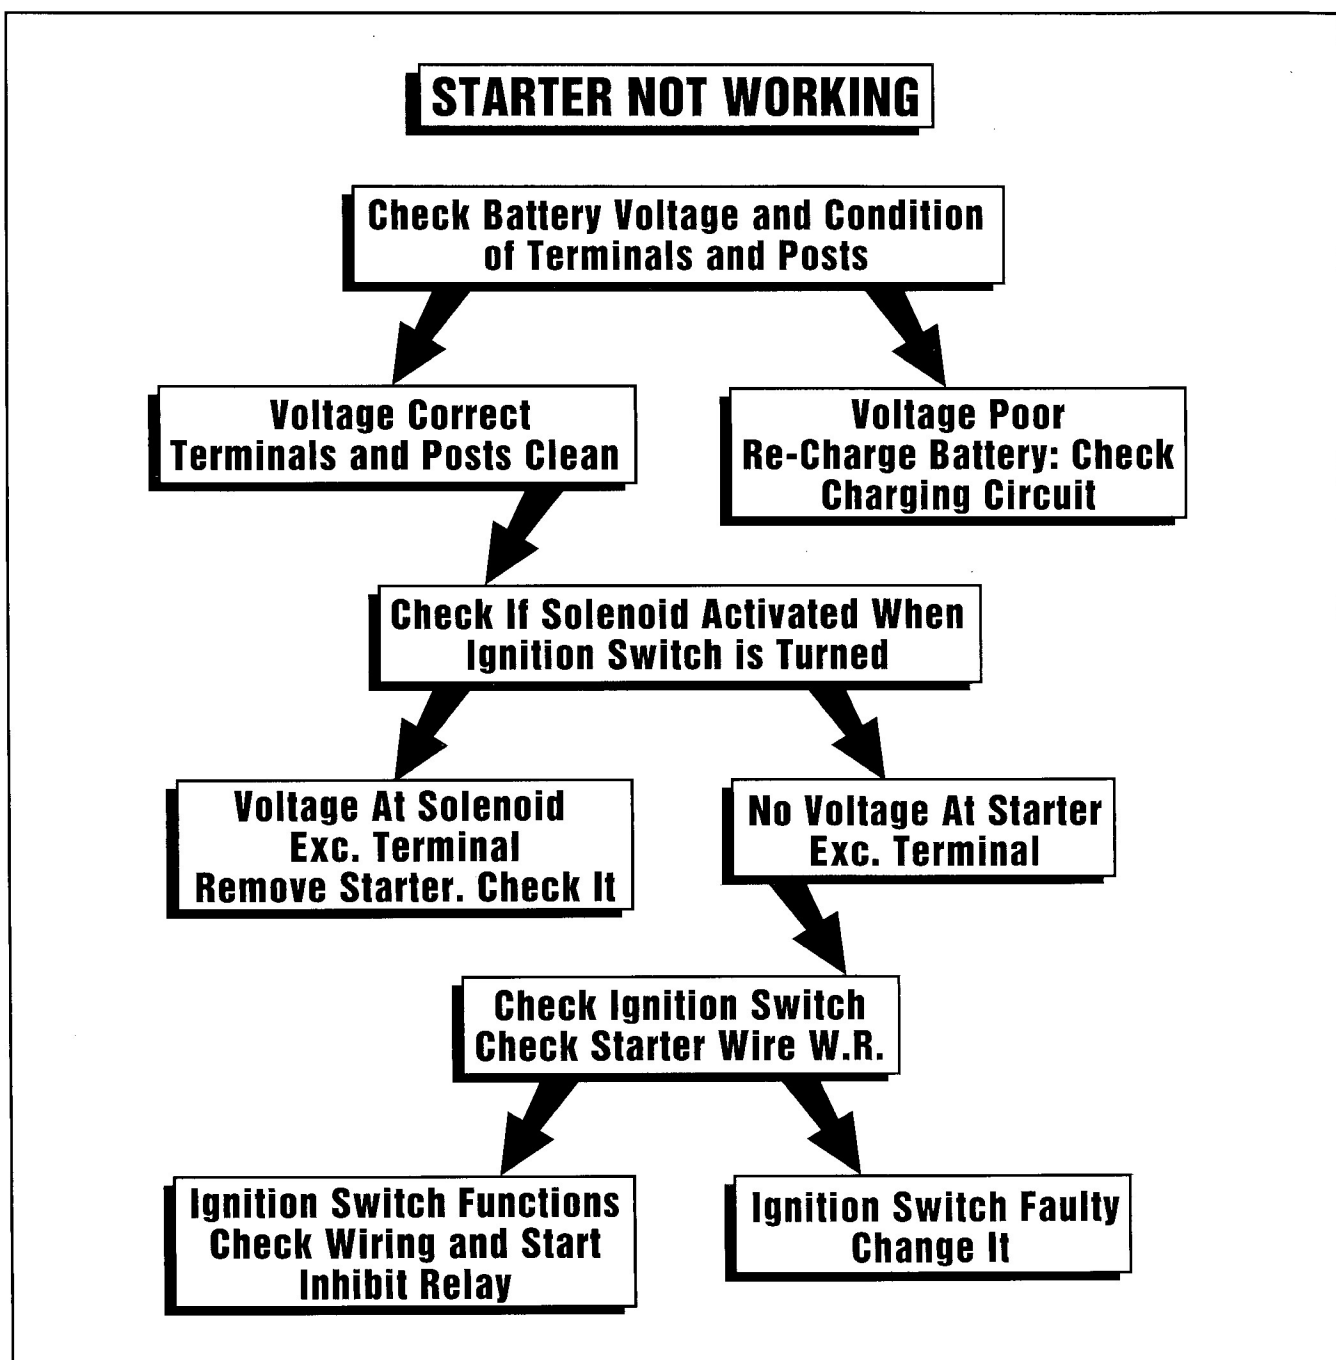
STARTER NOT WORKING

Check Battery Voltage and Condition of Terminals and Posts

Voltage Correct Terminals and Posts Clean

Voltage Poor Re-Charge Battery: Check Charging Circuit

Check If Solenoid Activated When Ignition Switch is Turned

Voltage At Solenoid Exc. Terminal Remove Starter. Check It

No Voltage At Starter Exc. Terminal

Check Ignition Switch Check Starter Wire W.R.

Ignition Switch Functions Check Wiring and Start Inhibit Relay

Ignition Switch Faulty Change It